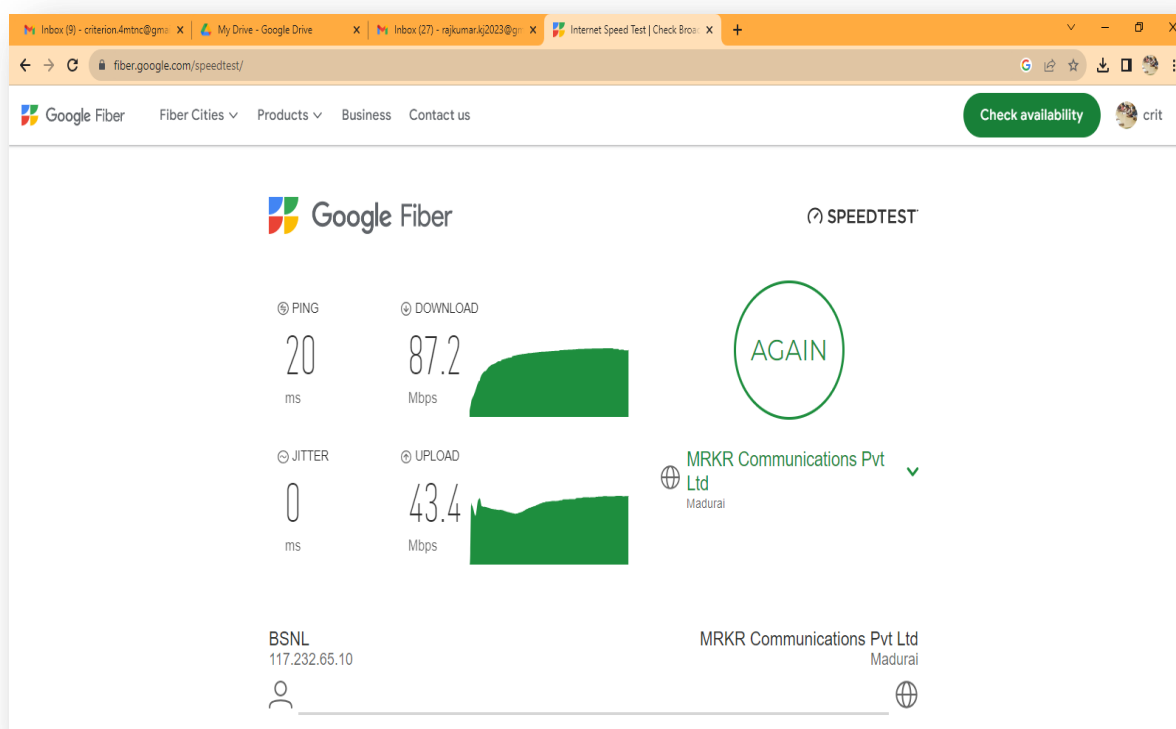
Inbox (9) - criterion.4mtnc@gma X
My Drive - Google Drive X
Inbox (27) - rajkumar.kj2023@gm X
Internet Speed Test | Check Broa X
+

fiber.google.com/speedtest/

Google Fiber
Fiber Cities
Products
Business
Contact us
Check availability
crit

Google Fiber
SPEEDTEST

PING
20
ms

DOWNLOAD
87.2
Mbps

AGAIN

JITTER
0
ms

UPLOAD
43.4
Mbps

MRKR Communications Pvt Ltd
Madurai

BSNL
117.232.65.10

MRKR Communications Pvt Ltd
Madurai